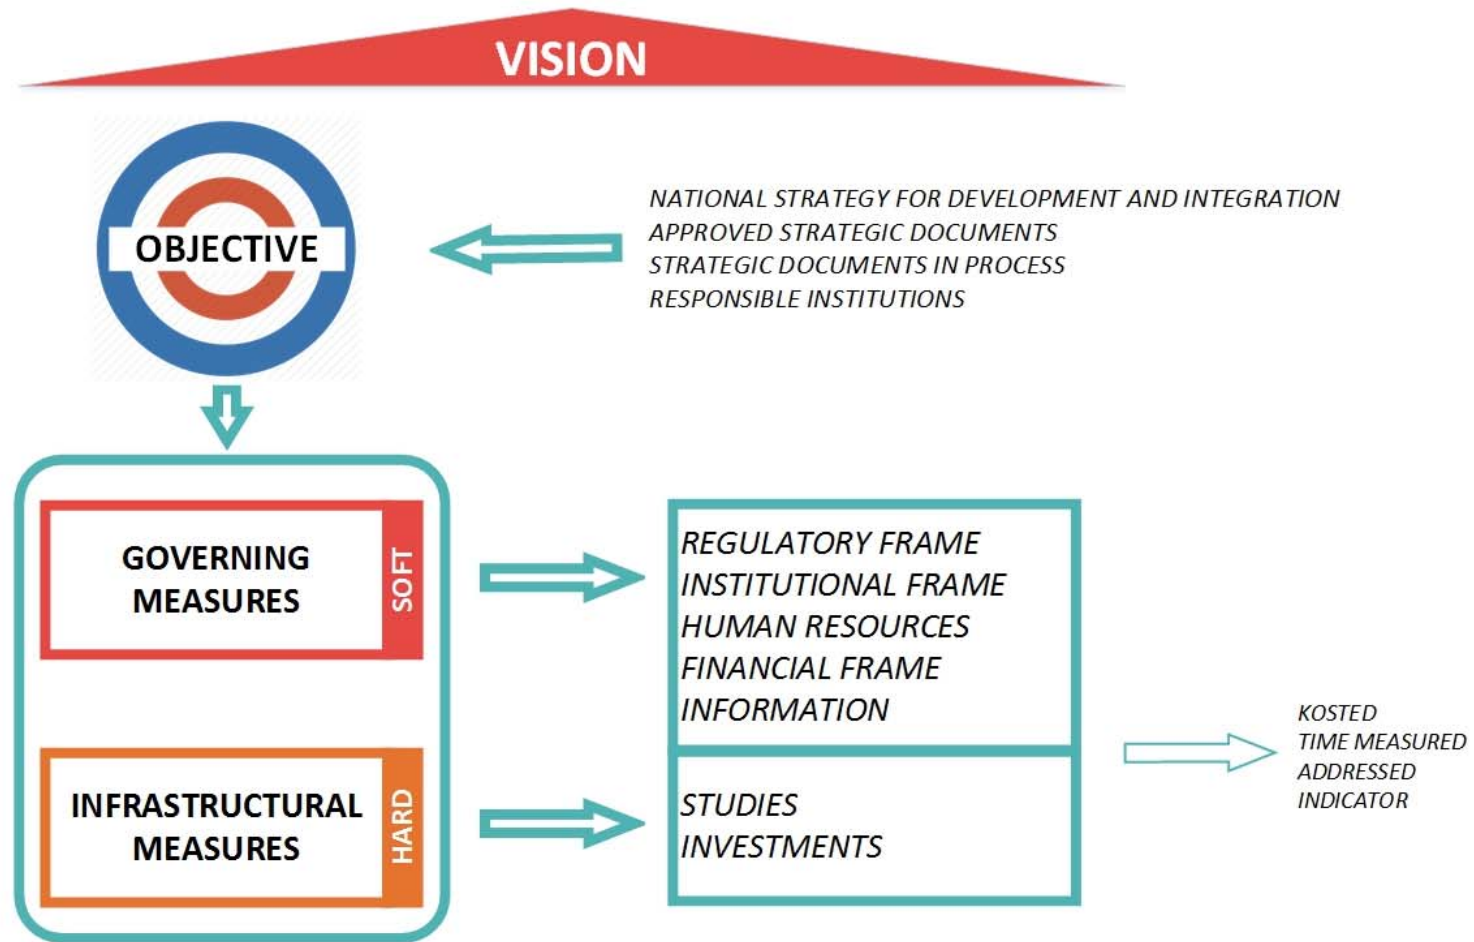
VISION

OBJECTIVE

NATIONAL STRATEGY FOR DEVELOPMENT AND INTEGRATION
APPROVED STRATEGIC DOCUMENTS
STRATEGIC DOCUMENTS IN PROCESS
RESPONSIBLE INSTITUTIONS

GOVERNING MEASURES

SOFT

INFRASTRUCTURAL MEASURES

HARD

REGULATORY FRAME
INSTITUTIONAL FRAME
HUMAN RESOURCES
FINANCIAL FRAME
INFORMATION

STUDIES
INVESTMENTS

KOSTED
TIME MEASURED
ADDRESSED
INDICATOR